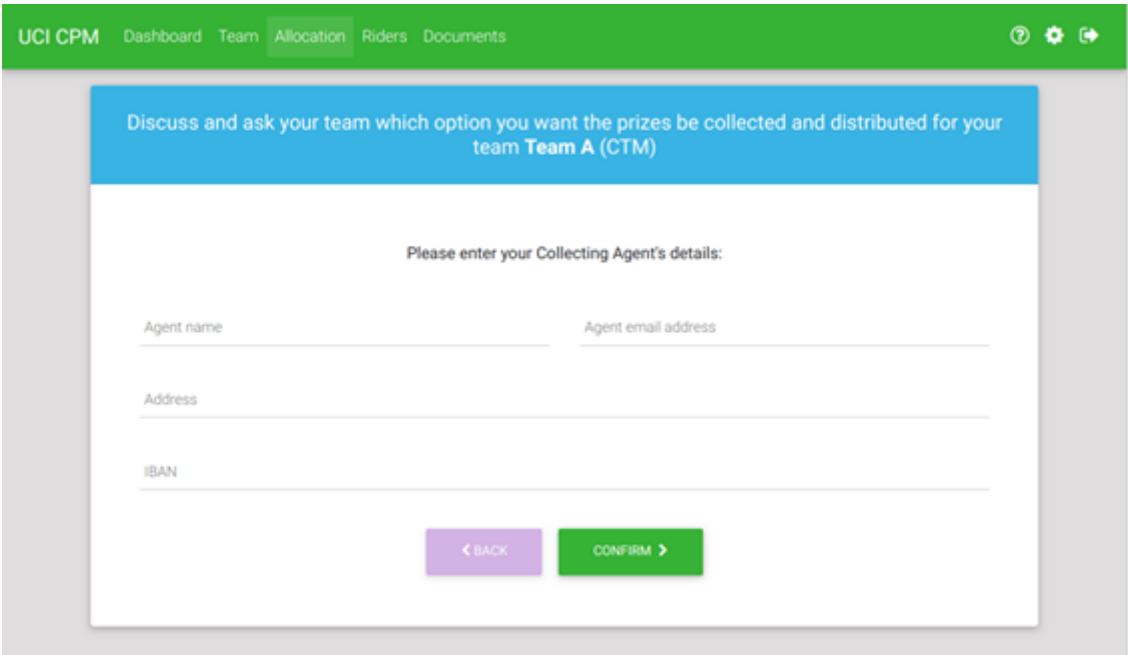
UCI CPM Dashboard Team Allocation Riders Documents

Discuss and ask your team which option you want the prizes be collected and distributed for your team **Team A** (CTM)

Please enter your Collecting Agent's details:

Agent name

Agent email address

Address

IBAN

< BACK

CONFIRM >